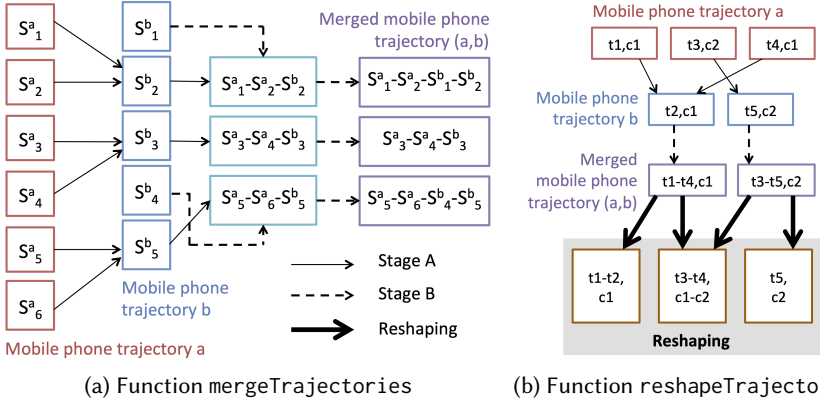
$S^a_1$
$S^a_2$
$S^a_3$
$S^a_4$
$S^a_5$
$S^a_6$
Mobile phone trajectory a

$S^b_1$
$S^b_2$
$S^b_3$
$S^b_4$
$S^b_5$
Mobile phone trajectory b

$S^a_1$-$S^a_2$-$S^b_2$
$S^a_3$-$S^a_4$-$S^b_3$
$S^a_5$-$S^a_6$-$S^b_5$

Merged mobile phone trajectory (a,b)
$S^a_1$-$S^a_2$-$S^b_1$-$S^b_2$
$S^a_3$-$S^a_4$-$S^b_3$
$S^a_5$-$S^a_6$-$S^b_4$-$S^b_5$

Stage A
Stage B
Reshaping

(a) Function mergeTrajectories

Mobile phone trajectory a
t1,c1
t3,c2
t4,c1

Mobile phone trajectory b
t2,c1
t5,c2

Merged mobile phone trajectory (a,b)
t1-t4,c1
t3-t5,c2

t1-t2, c1
t3-t4, c1-c2
t5, c2
Reshaping

(b) Function reshapeTrajecto